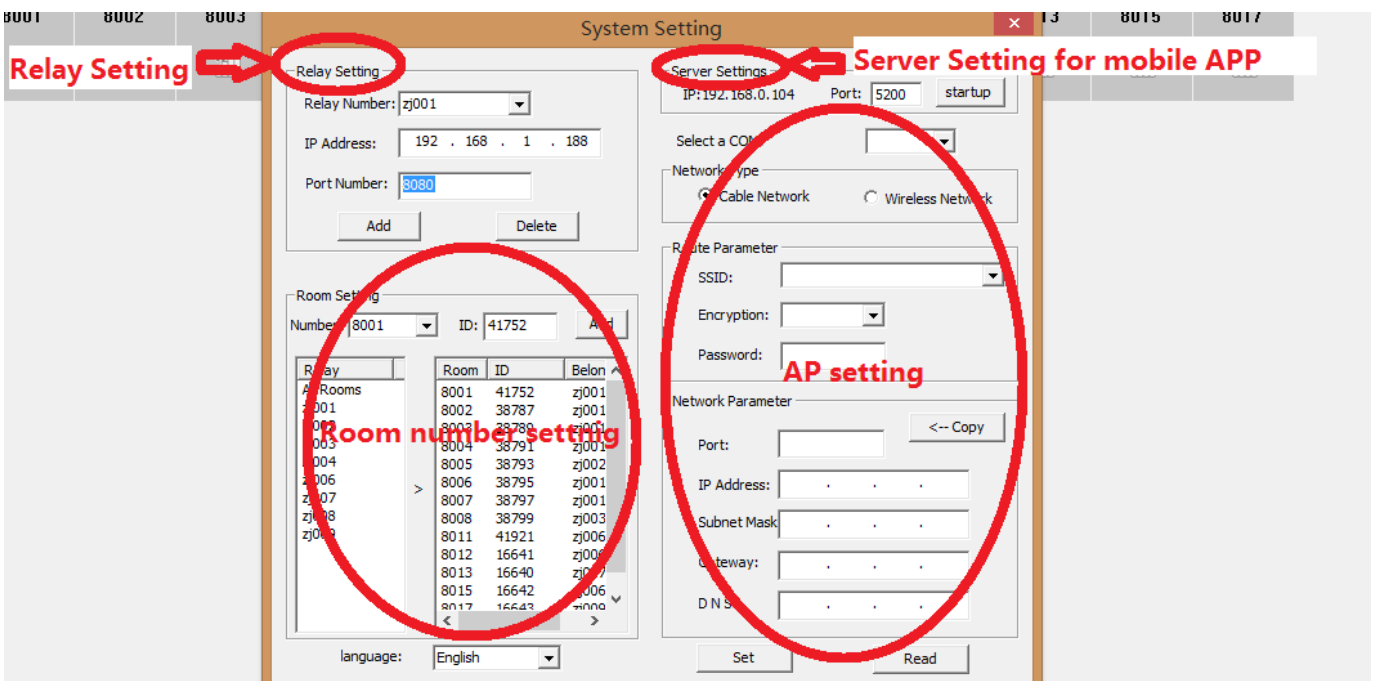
8001 8002 8003

System Setting

13 8015 8017

Relay Setting

Server Setting for mobile APP

Relay Setting

Relay Number: zj001

IP Address: 192 . 168 . 1 . 188

Port Number: 8080

Add Delete

Server Settings

IP:192.168.0.104 Port: 5200 startup

Select a COM

Network Type

Cable Network Wireless Network

Route Parameter

SSID:

Encryption:

Password:

AP setting

Network Parameter

<-- Copy

Port:

IP Address: . . .

Subnet Mask . . .

Gateway: . . .

D N S . . .

Room Setting

Number 8001 ID: 41752 Add

Room number setting

| Relay |
|---|
| All Rooms |
| zj001 |
| zj002 |
| zj003 |
| zj004 |
| zj006 |
| zj007 |
| zj008 |
| zj009 |

>

| Room | ID | Belon |
|---|---|---|
| 8001 | 41752 | zj001 |
| 8002 | 38787 | zj001 |
| 8003 | 38789 | zj001 |
| 8004 | 38791 | zj001 |
| 8005 | 38793 | zj002 |
| 8006 | 38795 | zj001 |
| 8007 | 38797 | zj001 |
| 8008 | 38799 | zj003 |
| 8011 | 41921 | zj006 |
| 8012 | 16641 | zj006 |
| 8013 | 16640 | zj007 |
| 8015 | 16642 | zj006 |
| 8017 | 16643 | zj009 |

language: English

Set Read